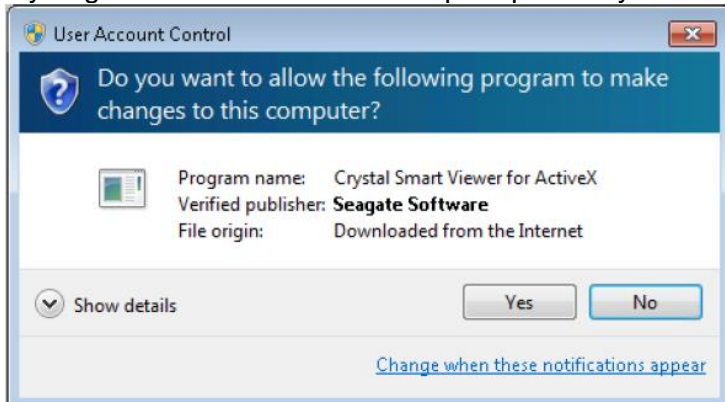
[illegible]

User Account Control

Do you want to allow the following program to make changes to this computer?

Program name: Crystal Smart Viewer for ActiveX
Verified publisher: Seagate Software
File origin: Downloaded from the Internet

Show details

Yes

No

Change when these notifications appear